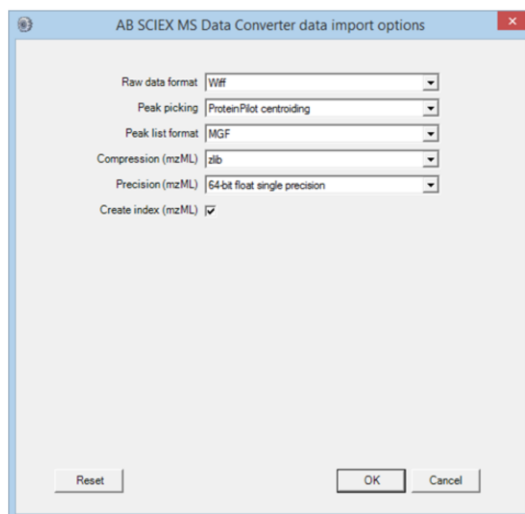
AB SCIEX MS Data Converter data import options

Raw data format Wiff
Peak picking ProteinPilot centroiding
Peak list format MGF
Compression (mzML) zlib
Precision (mzML) 64-bit float single precision
Create index (mzML)

Reset
OK
Cancel